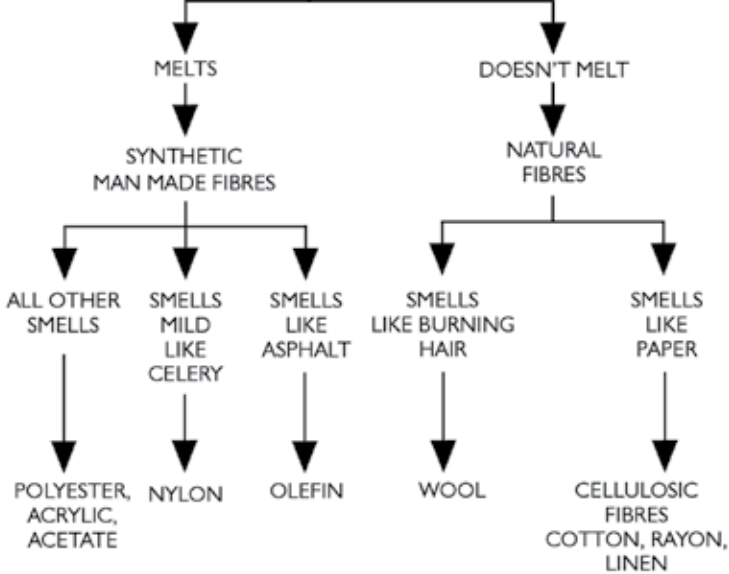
MELTS

DOESN'T MELT

SYNTHETIC MAN MADE FIBRES

NATURAL FIBRES

ALL OTHER SMELLS

SMELLS MILD LIKE CELERY

SMELLS LIKE ASPHALT

SMELLS LIKE BURNING HAIR

SMELLS LIKE PAPER

POLYESTER, ACRYLIC, ACETATE

NYLON

OLEFIN

WOOL

CELLULOSIC FIBRES COTTON, RAYON, LINEN